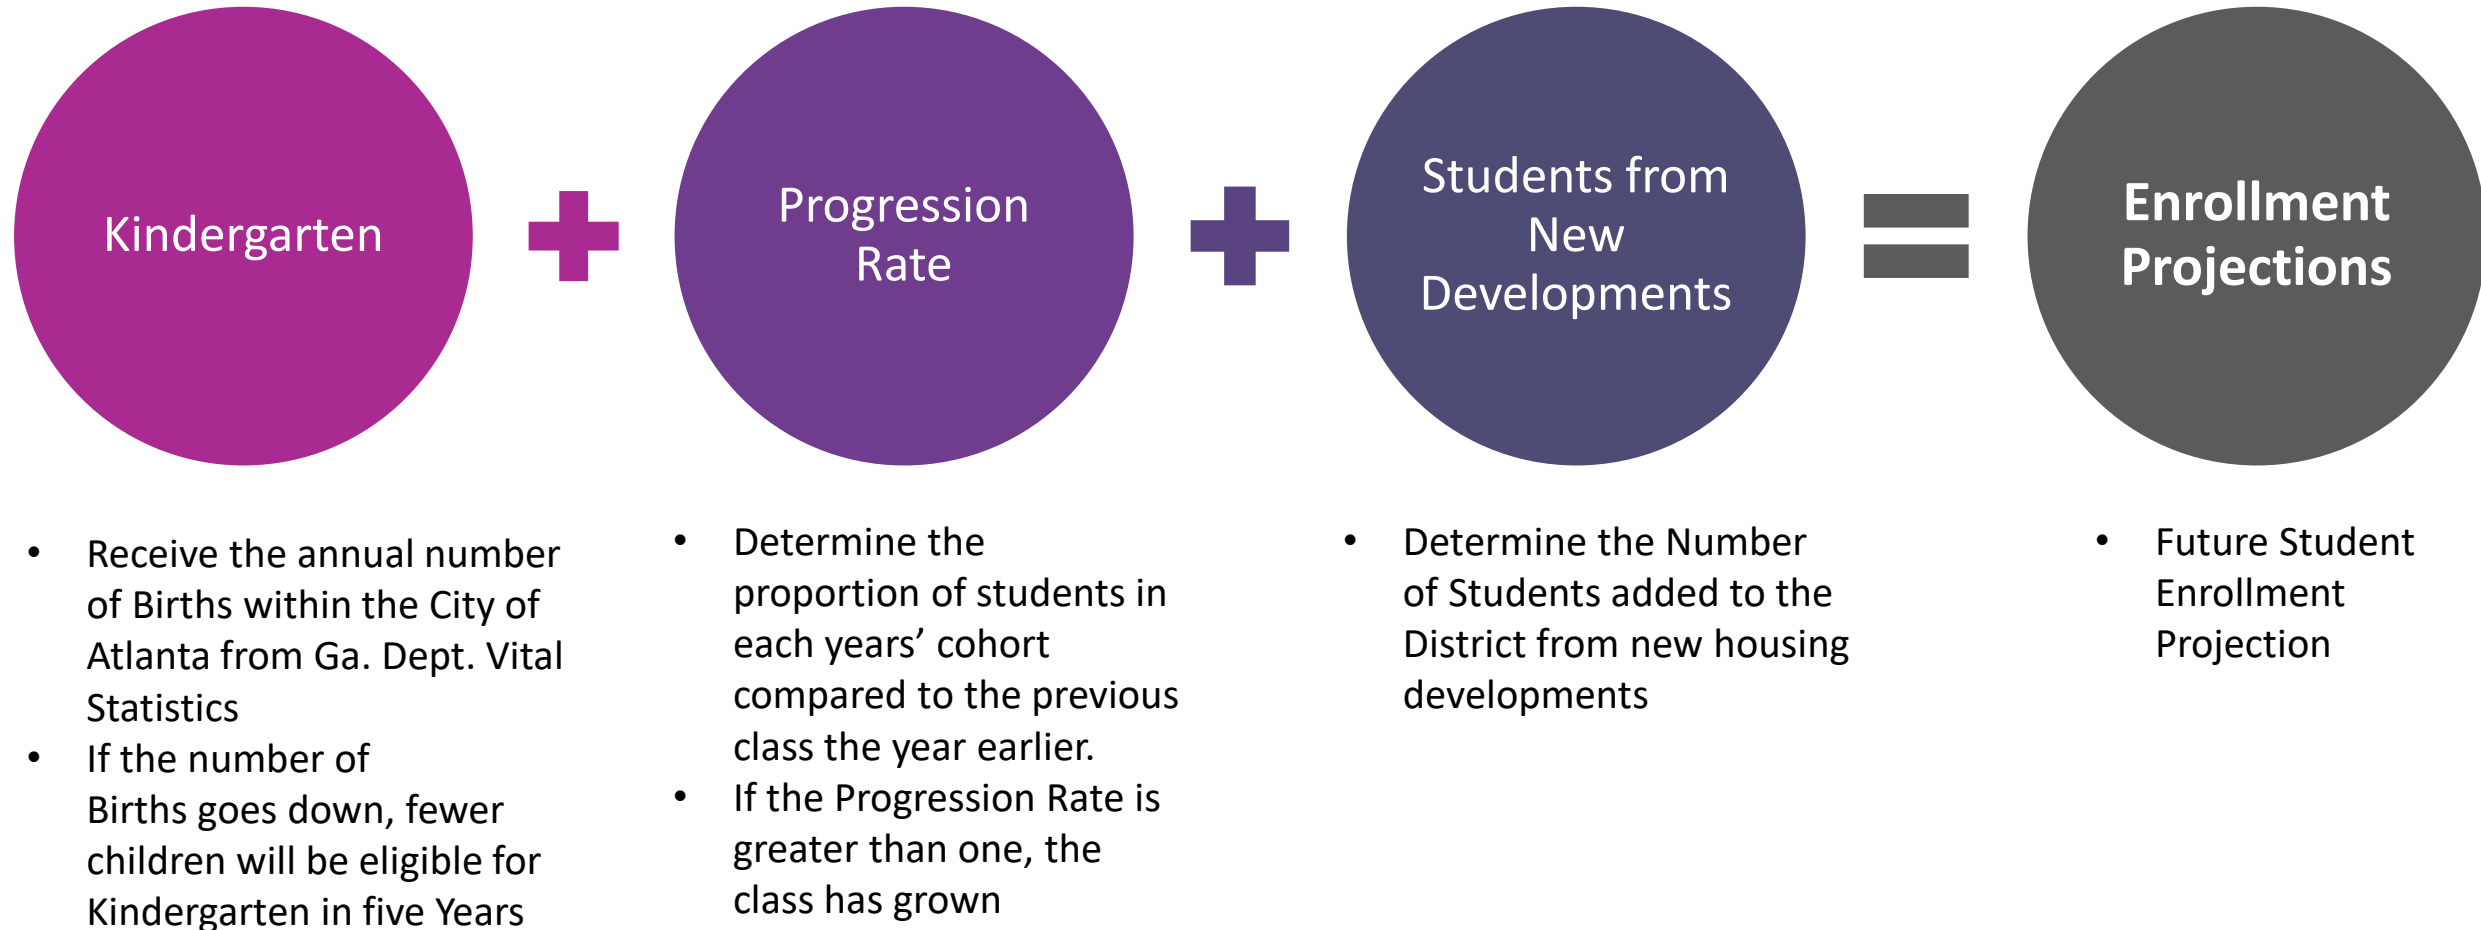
Kindergarten

Progression Rate

Students from New Developments

Enrollment Projections

- Receive the annual number of Births within the City of Atlanta from Ga. Dept. Vital Statistics
- If the number of Births goes down, fewer children will be eligible for Kindergarten in five Years

- Determine the proportion of students in each years' cohort compared to the previous class the year earlier.
- If the Progression Rate is greater than one, the class has grown

- Determine the Number of Students added to the District from new housing developments

- Future Student Enrollment Projection